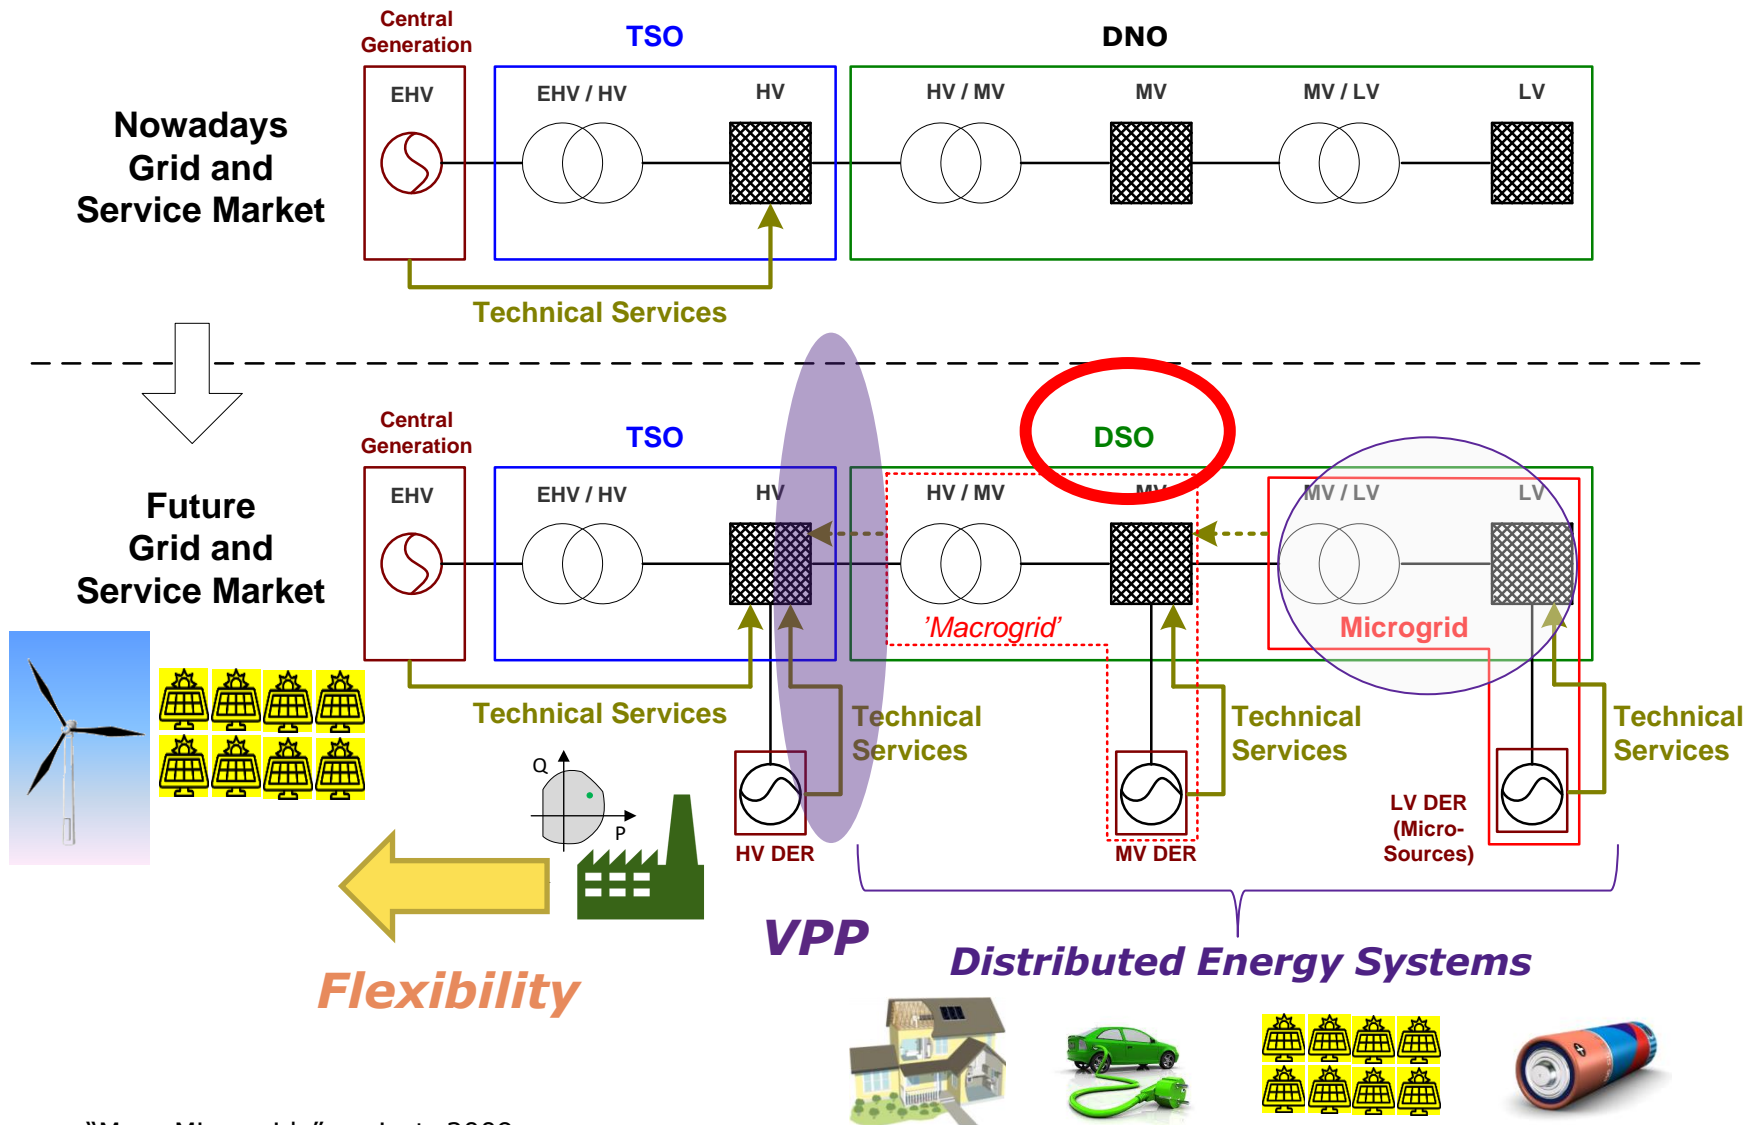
Central Generation

TSO

DNO

EHV

EHV / HV

HV

HV / MV

MV

MV / LV

LV

Nowadays Grid and Service Market

Technical Services

Central Generation

TSO

DSO

EHV

EHV / HV

HV

HV / MV

MV

MV / LV

LV

Future Grid and Service Market

'Macrogrid'

Microgrid

Technical Services

Technical Services

Technical Services

Technical Services

Q

P

HV DER

MV DER

LV DER (Micro-Sources)

VPP

Distributed Energy Systems

Flexibility

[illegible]